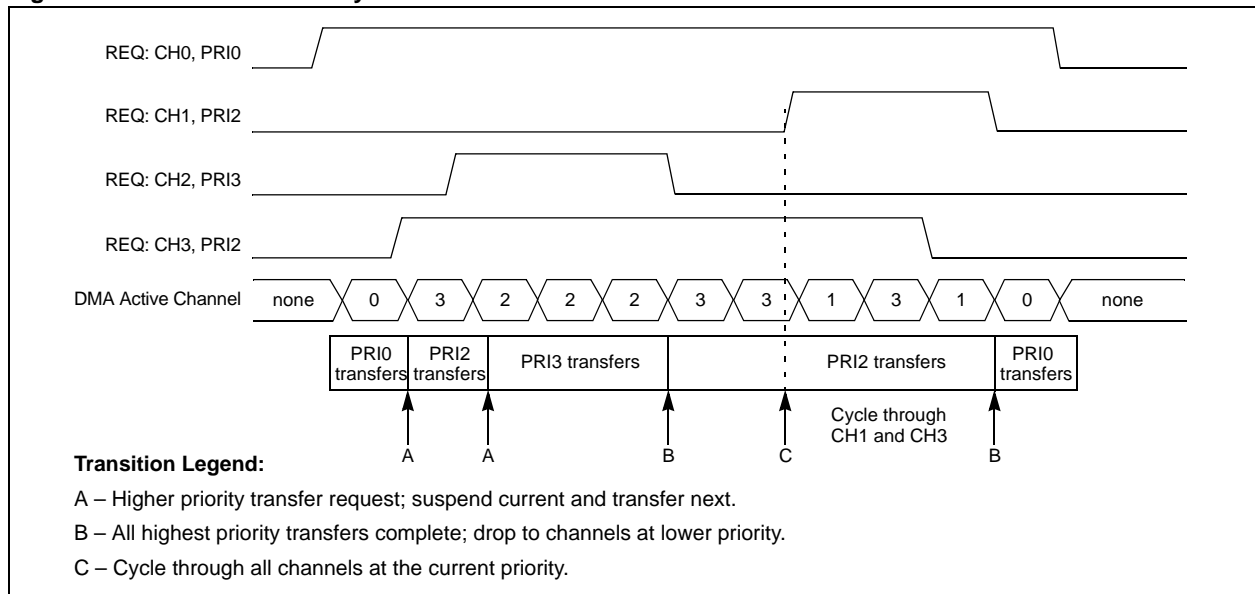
REQ: CH0, PRI0

REQ: CH1, PRI2

REQ: CH2, PRI3

REQ: CH3, PRI2

DMA Active Channel

none 0 3 2 2 2 3 3 1 3 1 0 none

| PRI0 transfers | PRI2 transfers | PRI3 transfers | PRI2 transfers | PRI0 transfers |
|---|---|---|---|---|

Cycle through CH1 and CH3

A A B C B

**Transition Legend:**

A – Higher priority transfer request; suspend current and transfer next.

B – All highest priority transfers complete; drop to channels at lower priority.

C – Cycle through all channels at the current priority.